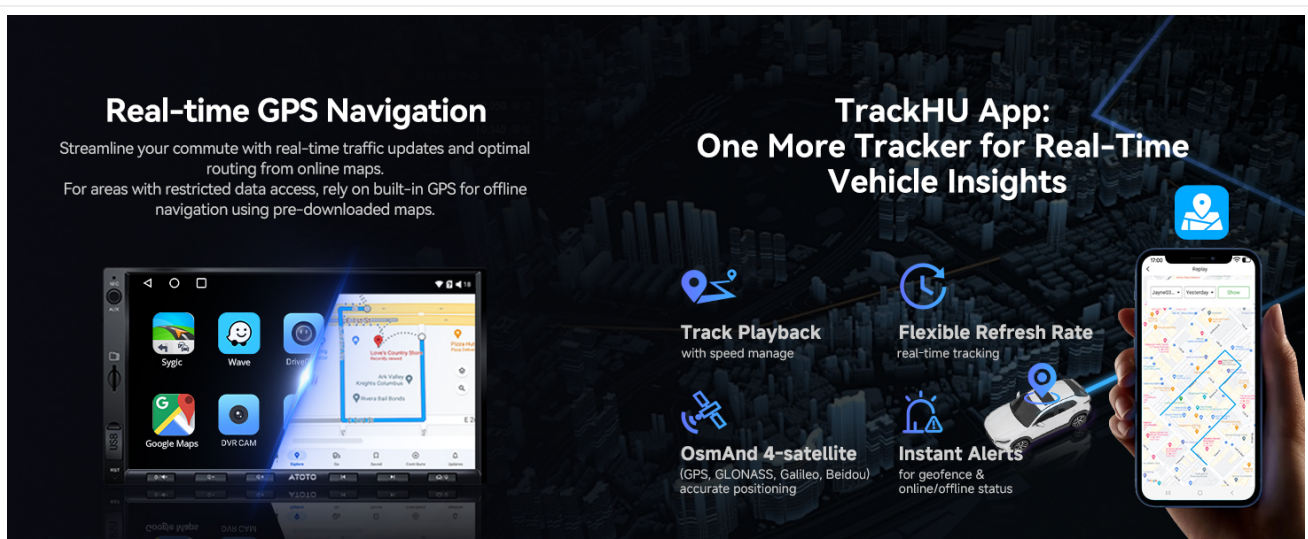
Real-time GPS Navigation

Streamline your commute with real-time traffic updates and optimal routing from online maps.
For areas with restricted data access, rely on built-in GPS for offline navigation using pre-downloaded maps.

Sygic
Wave
Drive
Google Maps
DVR CAM
Love's Country Store
Ark Valley Knights Columbus
Rivera Bail Bonds
Pizza Hut
ATOTO

TrackHU App:
One More Tracker for Real-Time Vehicle Insights

Track Playback
with speed manage

Flexible Refresh Rate
real-time tracking

OsmAnd 4-satellite
(GPS, GLONASS, Galileo, Beidou) accurate positioning

Instant Alerts
for geofence & online/offline status

Replay
Yesterday
Show